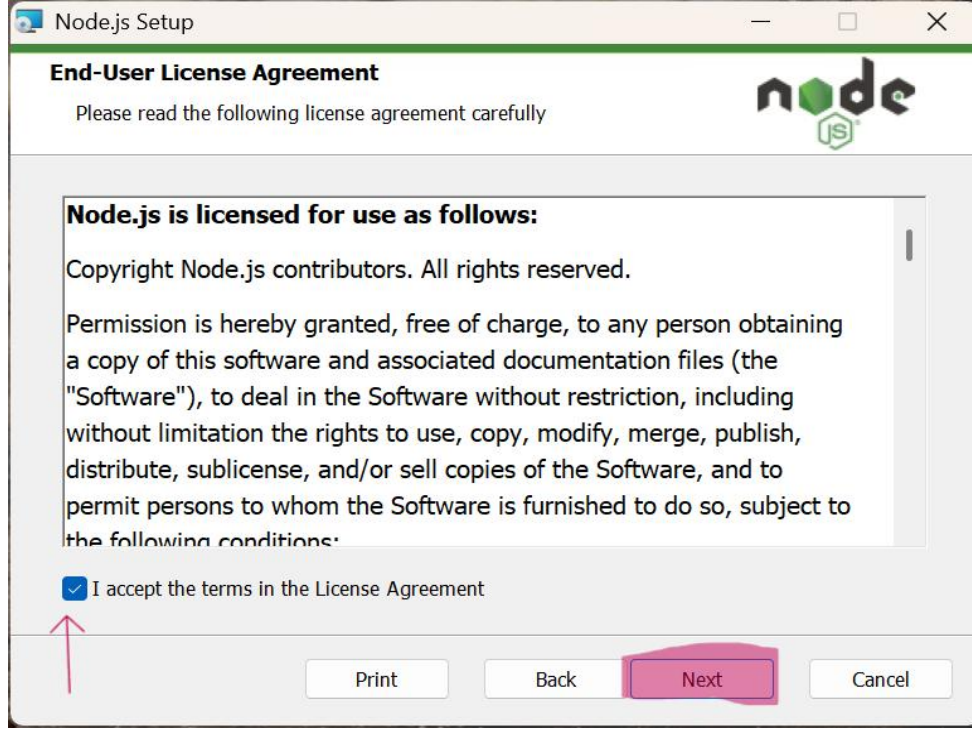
Node.js Setup

End-User License Agreement

Please read the following license agreement carefully

node JS

Node.js is licensed for use as follows:

Copyright Node.js contributors. All rights reserved.

Permission is hereby granted, free of charge, to any person obtaining a copy of this software and associated documentation files (the "Software"), to deal in the Software without restriction, including without limitation the rights to use, copy, modify, merge, publish, distribute, sublicense, and/or sell copies of the Software, and to permit persons to whom the Software is furnished to do so, subject to the following conditions:

I accept the terms in the License Agreement

Print Back Next Cancel